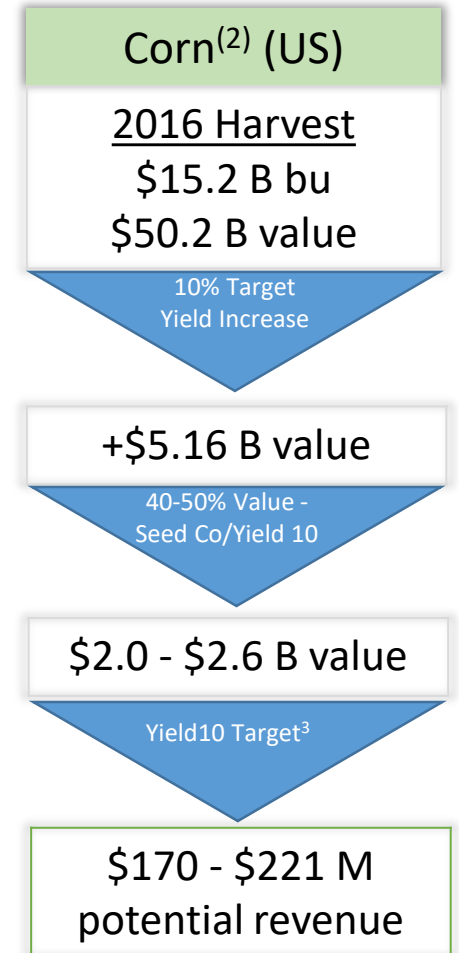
Corn$^{(2)}$ (US)

2016 Harvest
\$15.2 B bu
\$50.2 B value

10% Target
Yield Increase

+\$5.16 B value

40-50% Value -
Seed Co/Yield 10

\$2.0 - \$2.6 B value

Yield10 Target$^{3}$

\$170 - \$221 M
potential revenue